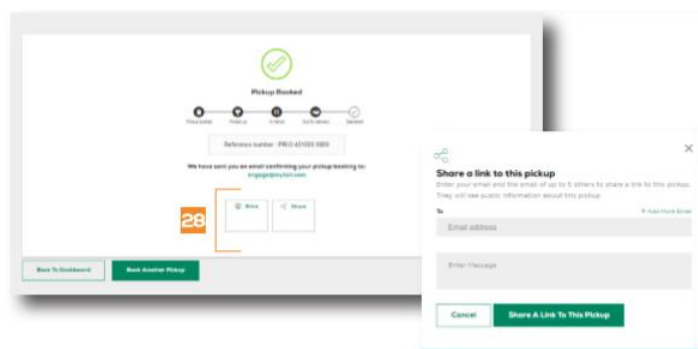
Pickup Booked

Reference number : PRO 421000 889

We have sent you an email confirming your pickup booking to:
engage@myfort.com

28

Print

Share

Back To Dashboard

Book Another Pickup

Share a link to this pickup

Enter your email and the email of up to 5 others to share a link to this pickup. They will see public information about this pickup.

To

+ Add More Email

Email address

Enter Message

Cancel

Share A Link To This Pickup